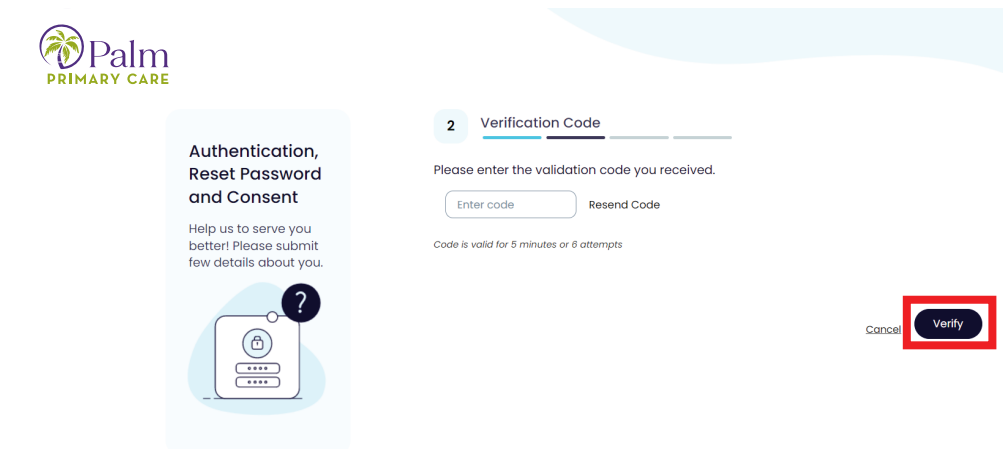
Palm
PRIMARY CARE

Authentication, Reset Password and Consent

Help us to serve you better! Please submit few details about you.

?

2 Verification Code

Please enter the validation code you received.

Enter code

Resend Code

Code is valid for 5 minutes or 6 attempts

Cancel

Verify